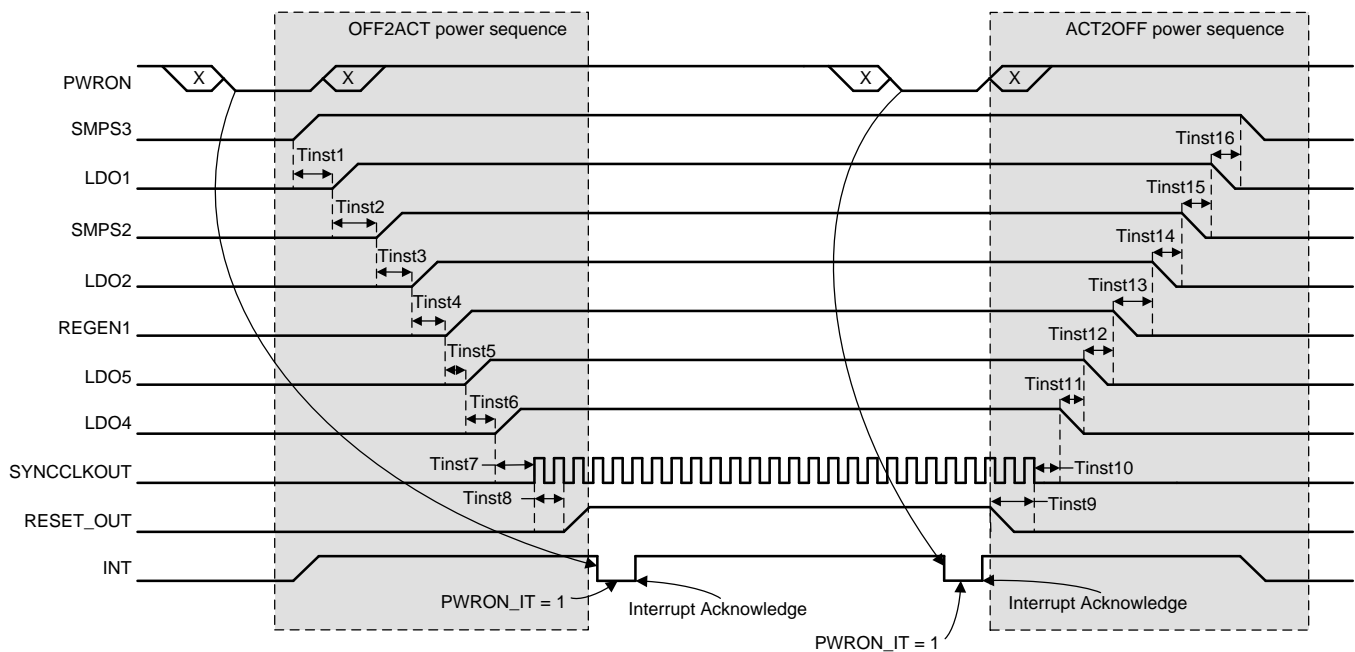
OFF2ACT power sequence

ACT2OFF power sequence

PWRON
X
X
X
X

SMPS3
LDO1
SMPS2
LDO2
REGEN1
LDO5
LDO4
SYNCCLKOUT
RESET_OUT
INT

Tinst1
Tinst2
Tinst3
Tinst4
Tinst5
Tinst6
Tinst7
Tinst8

Tinst16
Tinst15
Tinst14
Tinst13
Tinst12
Tinst11
Tinst10
Tinst9

PWRON_IT = 1
Interrupt Acknowledge
PWRON_IT = 1
Interrupt Acknowledge